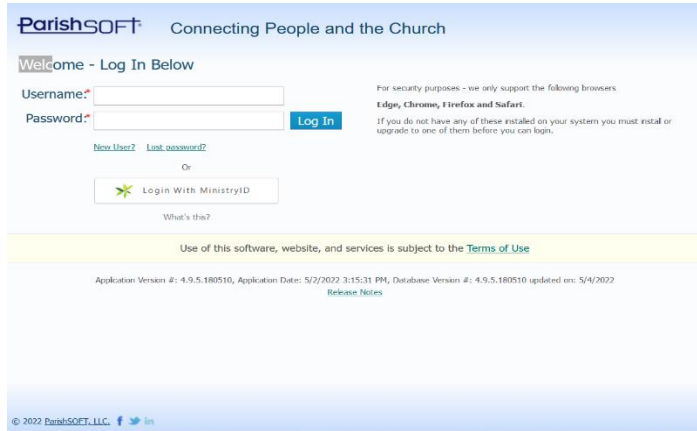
ParishSOFT Connecting People and the Church

Welcome - Log In Below

Username:*

Password:*

Log In

New User? Lost password?

Or

Login With MinistryID

What's this?

For security purposes - we only support the following browsers

Edge, Chrome, Firefox and Safari.

If you do not have any of these installed on your system you must install or upgrade to one of them before you can login.

Use of this software, website, and services is subject to the Terms of Use

Application Version #: 4.9.5.180510, Application Date: 5/2/2022 3:15:31 PM, Database Version #: 4.9.5.180510 updated on: 5/4/2022

Release Notes

© 2022 ParishSOFT, LLC.